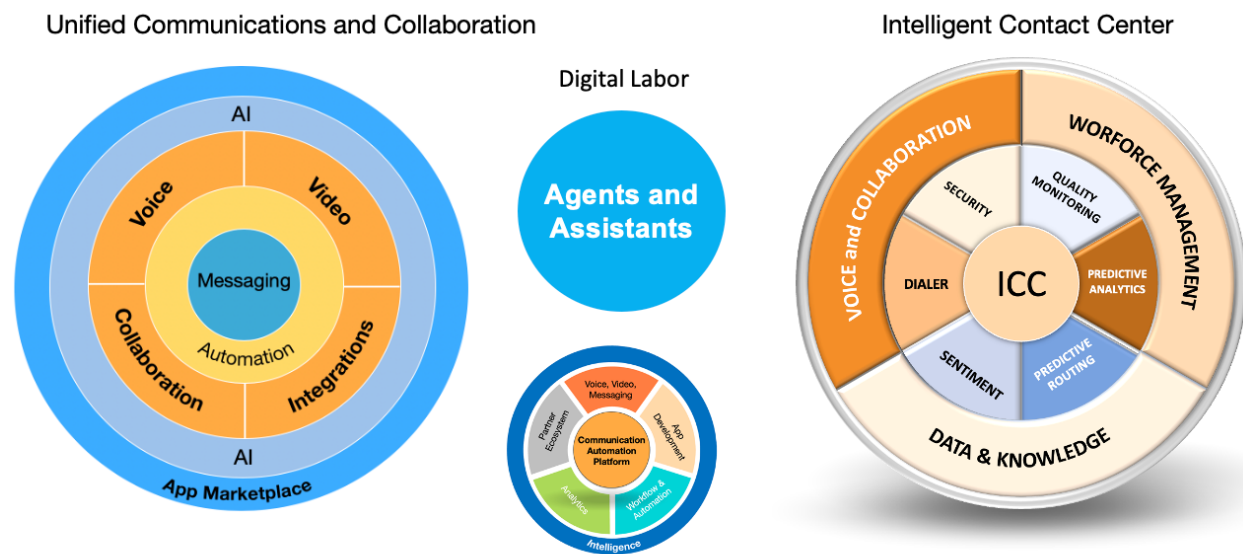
Unified Communications and Collaboration

AI

Voice

Video

Messaging

Automation

Collaboration

Integrations

AI

App Marketplace

Digital Labor

Agents and Assistants

Voice, Video, Messaging

App Development

Workflow & Automation

Analytics

Partner Ecosystem

Communication Automation Platform

Intelligence

Intelligent Contact Center

VOICE and COLLABORATION

WORFORCE MANAGEMENT

SECURITY

QUALITY MONITORING

DIALER

ICC

PREDICTIVE ANALYTICS

SENTIMENT

PREDICTIVE ROUTING

DATA & KNOWLEDGE